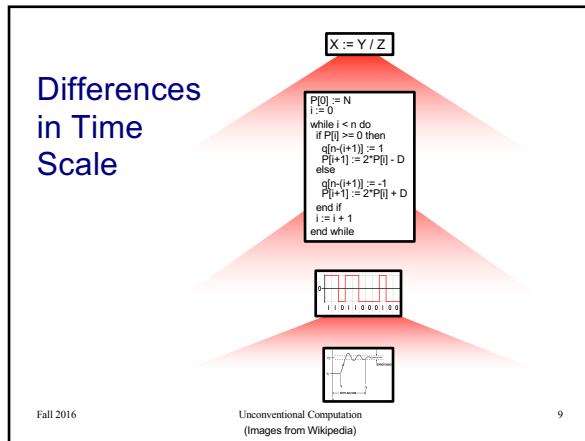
X := Y / Z

Differences in Time Scale

P[0] := N
i := 0
while i < n do
if P[i] >= 0 then
q[n-(i+1)] := 1
P[i+1] := 2*P[i] - D
else
q[n-(i+1)] := -1
P[i+1] := 2*P[i] + D
end if
i := i + 1
end while

0
1 1 0 1 1 0 0 0 1 0 0

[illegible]

Fall 2016

Unconventional Computation
(Images from Wikipedia)

9